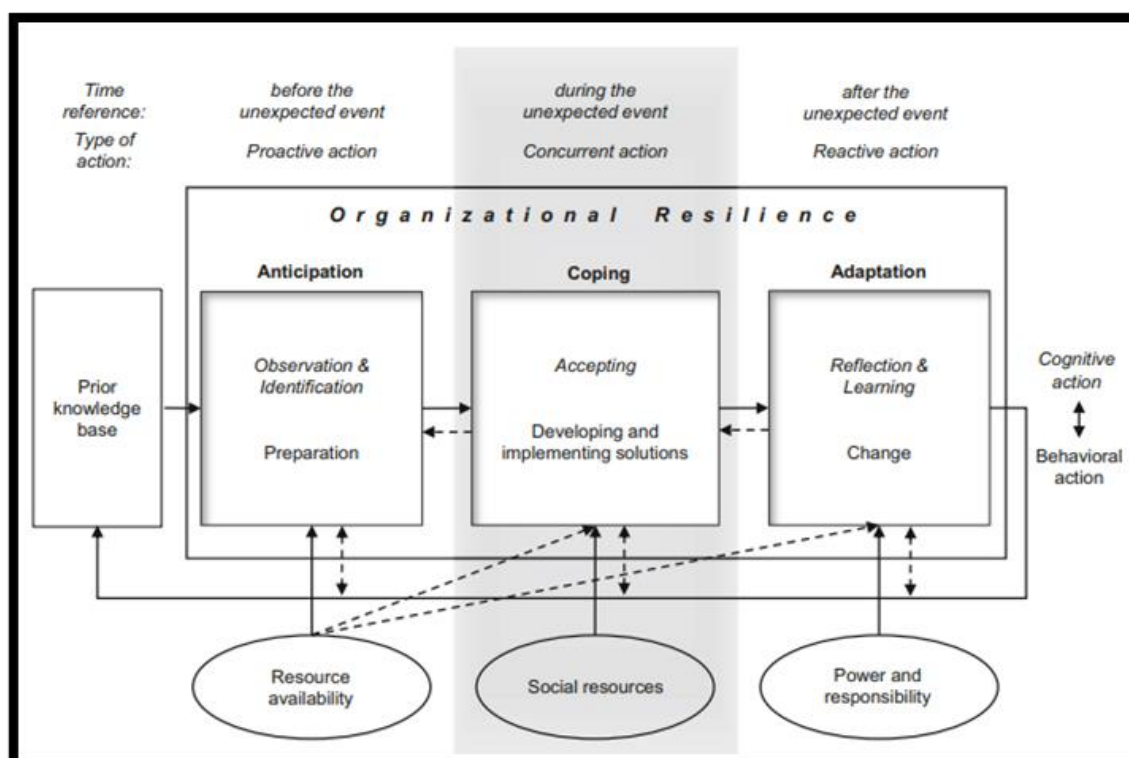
Time reference:

Type of action:

before the unexpected event

Proactive action

during the unexpected event

Concurrent action

after the unexpected event

Reactive action

Organizational Resilience

Anticipation

Coping

Adaptation

Prior knowledge base

Observation & Identification

Preparation

Accepting

Developing and implementing solutions

Reflection & Learning

Change

Cognitive action

Behavioral action

Resource availability

Social resources

Power and responsibility